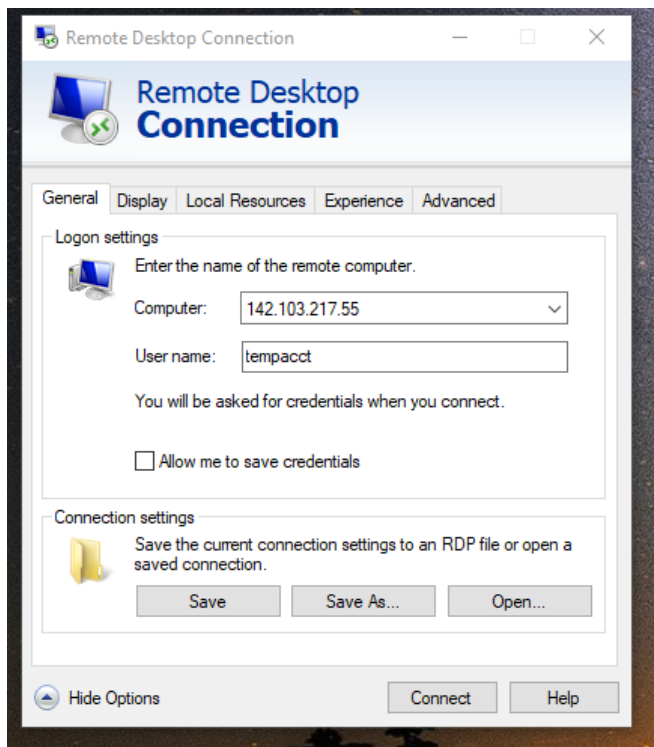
Remote Desktop Connection

Remote Desktop
Connection

General Display Local Resources Experience Advanced

Logon settings

Enter the name of the remote computer.

Computer: 142.103.217.55

User name: tempacct

You will be asked for credentials when you connect.

Allow me to save credentials

Connection settings

Save the current connection settings to an RDP file or open a saved connection.

Save Save As... Open...

Hide Options Connect Help